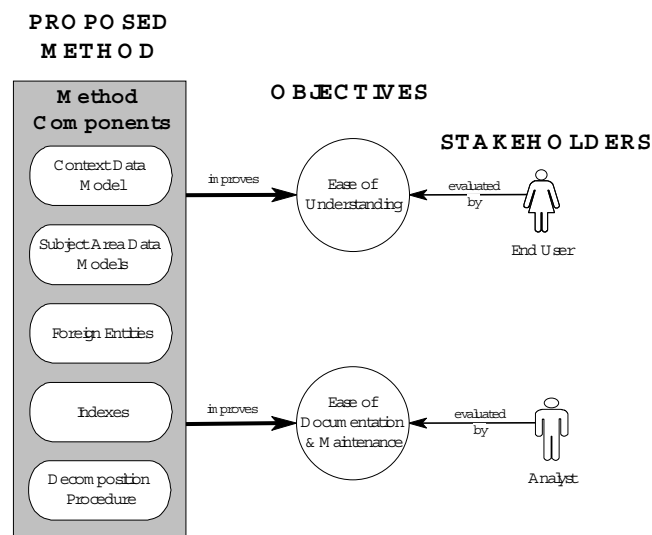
PROPOSED METHOD

Method Components

Context Data Model

Subject Area Data Models

Foreign Entities

Indexes

Decomposition Procedure

OBJECTIVES

improves

Ease of Understanding

improves

Ease of Documentation & Maintenance

STAKEHOLDERS

evaluated by

End User

evaluated by

Analyst